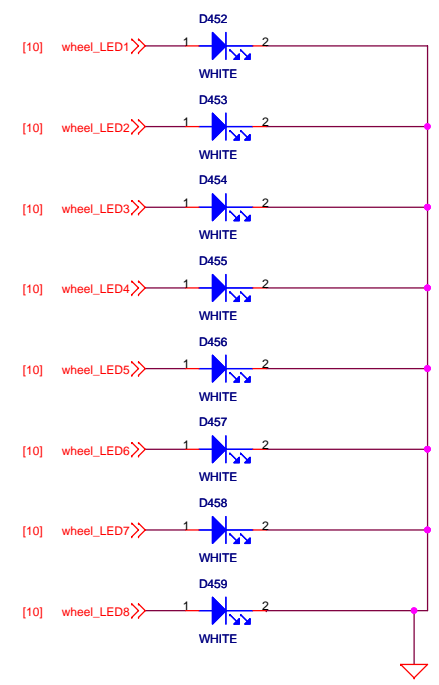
[10] wheel_LED1 1 D452 2 WHITE

[10] wheel_LED2 1 D453 2 WHITE

[10] wheel_LED3 1 D454 2 WHITE

[10] wheel_LED4 1 D455 2 WHITE

[10] wheel_LED5 1 D456 2 WHITE

[10] wheel_LED6 1 D457 2 WHITE

[10] wheel_LED7 1 D458 2 WHITE

[10] wheel_LED8 1 D459 2 WHITE